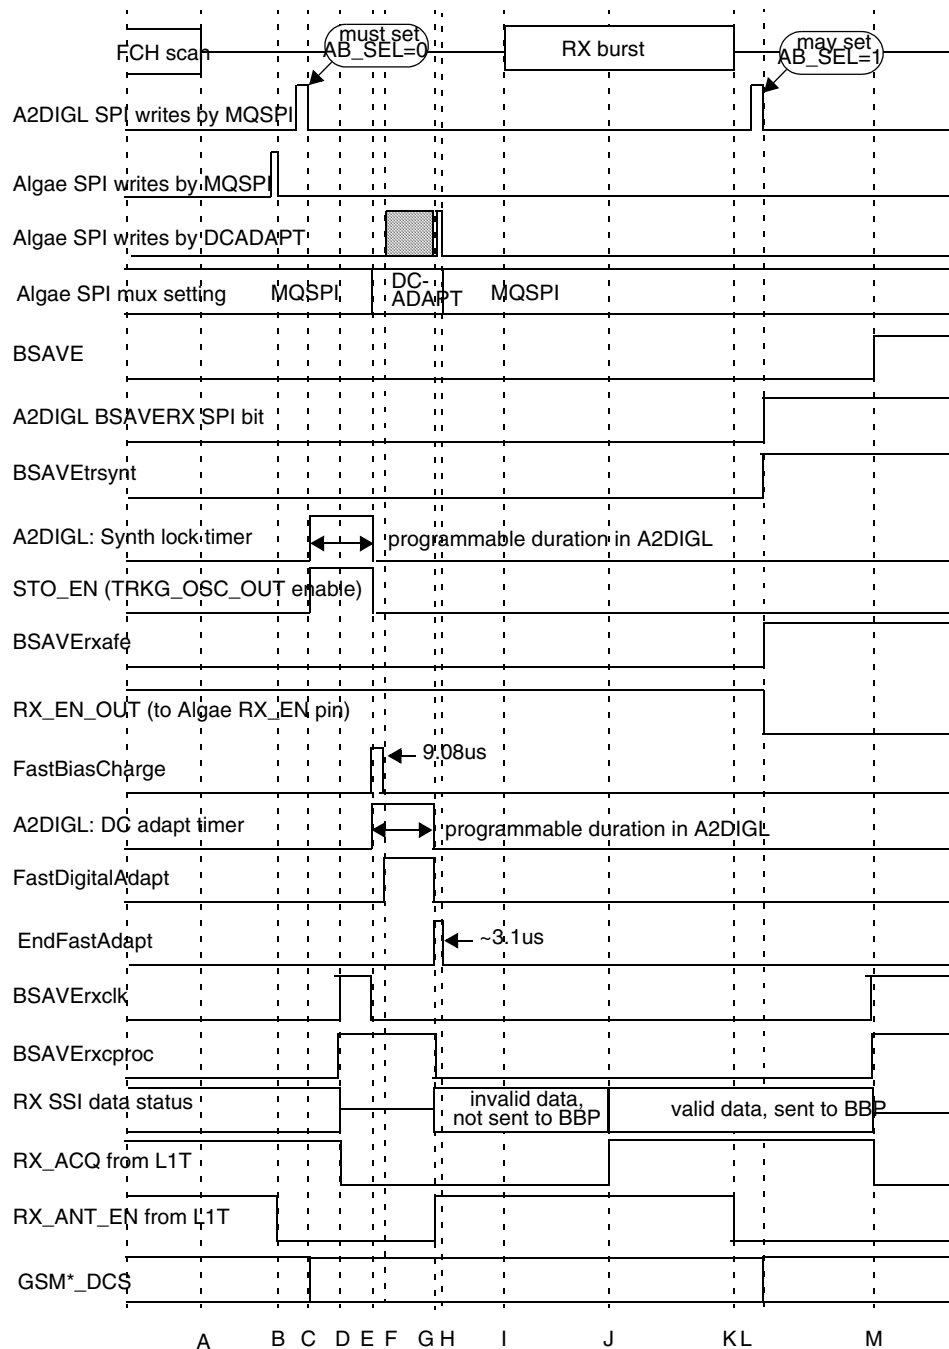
FCH scan
must set AB_SEL=0
RX burst
may set AB_SEL=1
A2DIGL SPI writes by MQSPI
Algae SPI writes by MQSPI
Algae SPI writes by DCADAPT
Algae SPI mux setting
MQSPI
DC-ADAPT
MQSPI
BSAVE
A2DIGL BSAVERX SPI bit
BSAVEtrsynt
A2DIGL: Synth lock timer
programmable duration in A2DIGL
STO_EN (TRKG_OSC_OUT enable)
BSAVErxafe
RX_EN_OUT (to Algae RX_EN pin)
FastBiasCharge
9.08us
A2DIGL: DC adapt timer
programmable duration in A2DIGL
FastDigitalAdapt
EndFastAdapt
~3.1us
BSAVErxclk
BSAVErxcproc
RX SSI data status
invalid data, not sent to BBP
valid data, sent to BBP
RX_ACQ from L1T
RX_ANT_EN from L1T
GSM*_DCS
A B C D E F G H I J K L M